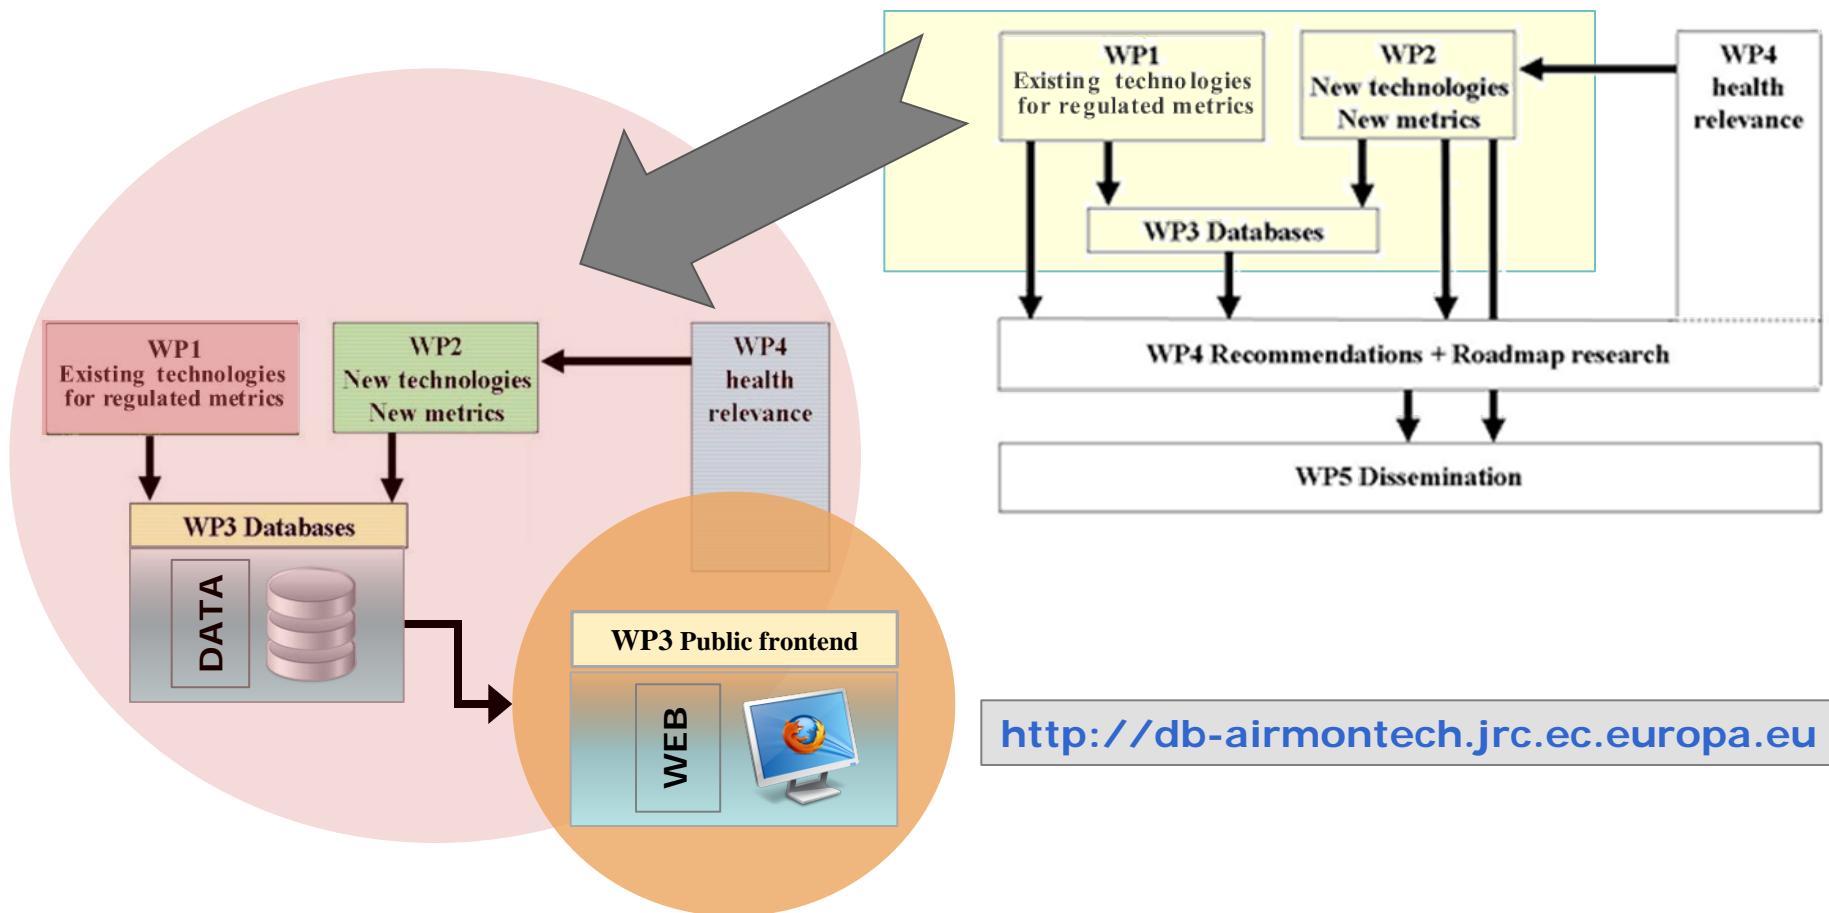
WP1
Existing technologies
for regulated metrics

WP2
New technologies
New metrics

WP4
health
relevance

WP3 Databases

WP4 Recommendations + Roadmap research

WP5 Dissemination

WP1
Existing technologies
for regulated metrics

WP2
New technologies
New metrics

WP4
health
relevance

WP3 Databases

DATA

WP3 Public frontend

WEB

http://db-airmontech.jrc.ec.europa.eu